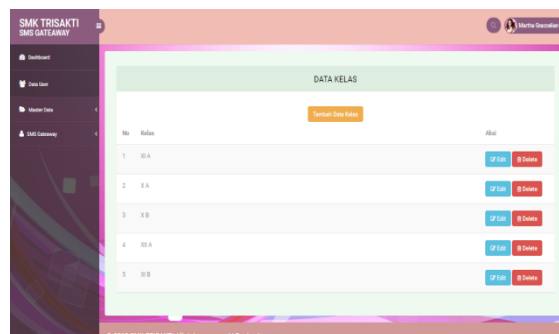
SMK TRISAKTI
SMS GATEWAY

Martha Graciella

Dashboard
Data User
Master Data
SMS Gateaway

DATA KELAS

Tambah Data Kelas

| No | Kelas | Aksi |
|---|---|---|
| 1 | XI A | Edit Delete |
| 2 | X A | Edit Delete |
| 3 | X B | Edit Delete |
| 4 | XII A | Edit Delete |
| 5 | XI B | Edit Delete |